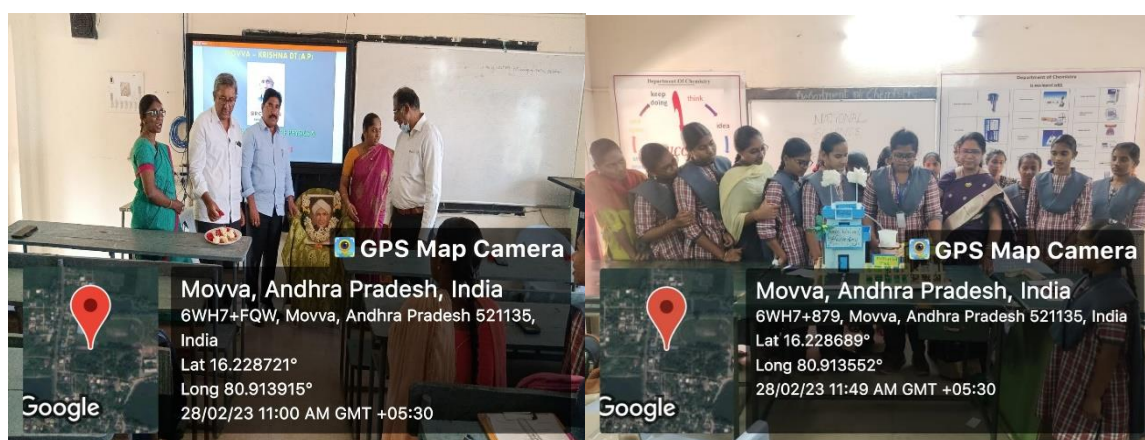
MOVVA – KRISHNA DT (A.P.)

GPS Map Camera

Movva, Andhra Pradesh, India
6WH7+FQW, Movva, Andhra Pradesh 521135, India
Lat 16.228721°
Long 80.913915°
28/02/23 11:00 AM GMT +05:30

Google

Department Of Chemistry
keep doing
think
idea

Department of Chemistry

NATIONAL

GPS Map Camera

Movva, Andhra Pradesh, India
6WH7+879, Movva, Andhra Pradesh 521135, India
Lat 16.228689°
Long 80.913552°
28/02/23 11:49 AM GMT +05:30

Google